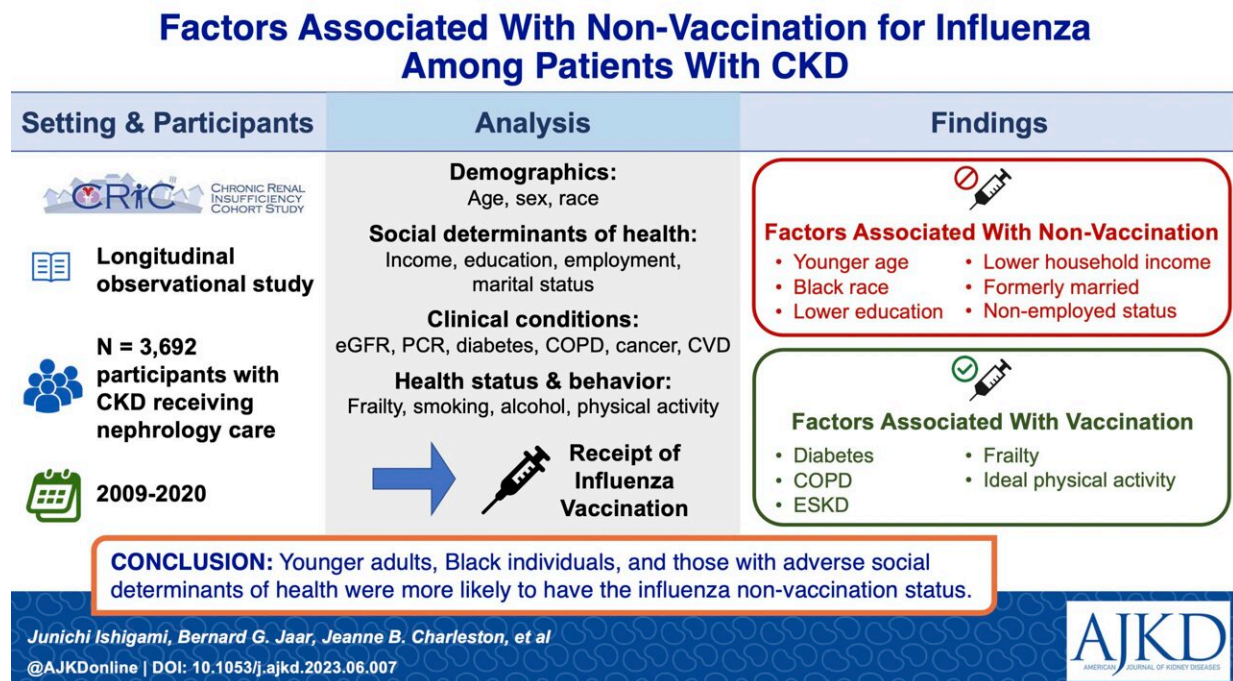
Factors Associated With Non-Vaccination for Influenza Among Patients With CKD

Setting & Participants

CRIC CHRONIC RENAL INSUFFICIENCY COHORT STUDY

Longitudinal observational study

N = 3,692 participants with CKD receiving nephrology care

2009-2020

Analysis

Demographics:
Age, sex, race

Social determinants of health:
Income, education, employment, marital status

Clinical conditions:
eGFR, PCR, diabetes, COPD, cancer, CVD

Health status & behavior:
Frailty, smoking, alcohol, physical activity

Receipt of Influenza Vaccination

Findings

Factors Associated With Non-Vaccination
• Younger age
• Black race
• Lower education
• Lower household income
• Formerly married
• Non-employed status

Factors Associated With Vaccination
• Diabetes
• COPD
• ESKD
• Frailty
• Ideal physical activity

CONCLUSION: Younger adults, Black individuals, and those with adverse social determinants of health were more likely to have the influenza non-vaccination status.

Junichi Ishigami, Bernard G. Jaar, Jeanne B. Charleston, et al
@AJKDonline | DOI: 10.1053/j.ajkd.2023.06.007

AJKD AMERICAN JOURNAL OF KIDNEY DISEASES